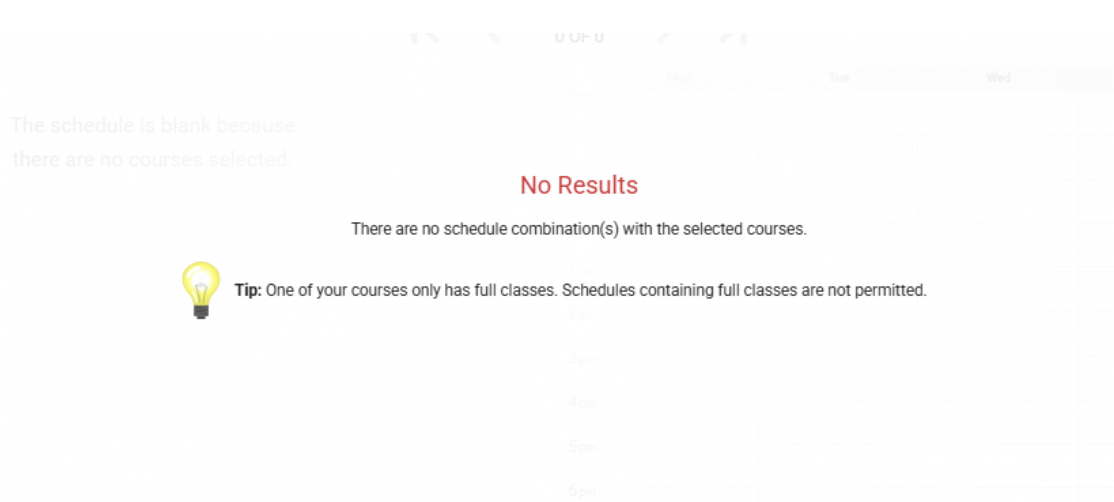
0 OF 0

Mon
Tue
Wed

The schedule is blank because there are no courses selected.

No Results

There are no schedule combination(s) with the selected courses.

Tip: One of your courses only has full classes. Schedules containing full classes are not permitted.

3pm
4pm
5pm
6pm